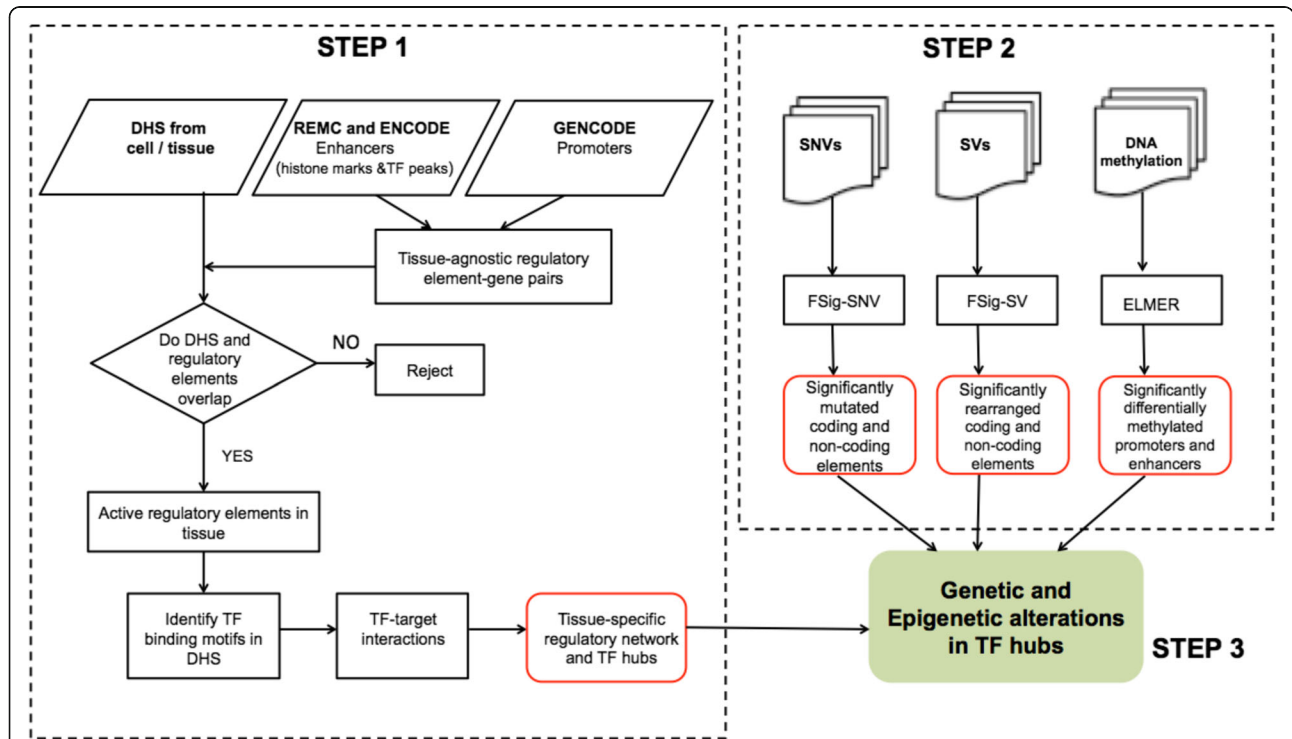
STEP 1

DHS from cell / tissue

REMC and ENCODE Enhancers (histone marks &TF peaks)

GENCODE Promoters

Tissue-agnostic regulatory element-gene pairs

Do DHS and regulatory elements overlap

NO

Reject

YES

Active regulatory elements in tissue

Identify TF binding motifs in DHS

TF-target interactions

Tissue-specific regulatory network and TF hubs

STEP 2

SNVs

SVs

DNA methylation

FSig-SNV

FSig-SV

ELMER

Significantly mutated coding and non-coding elements

Significantly rearranged coding and non-coding elements

Significantly differentially methylated promoters and enhancers

Genetic and Epigenetic alterations in TF hubs

STEP 3